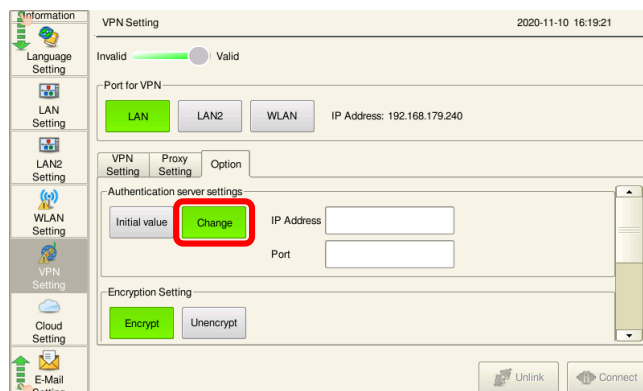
Information
Language Setting
LAN Setting
LAN2 Setting
WLAN Setting
VPN Setting
Cloud Setting
E-Mail Setting

VPN Setting 2020-11-10 16:19:21

Invalid Valid

Port for VPN
LAN LAN2 WLAN IP Address: 192.168.179.240

VPN Setting
Proxy Setting
Option

Authentication server settings
Initial value Change IP Address
Port

Encryption Setting
Encrypt Unencrypt

Unlink Connect